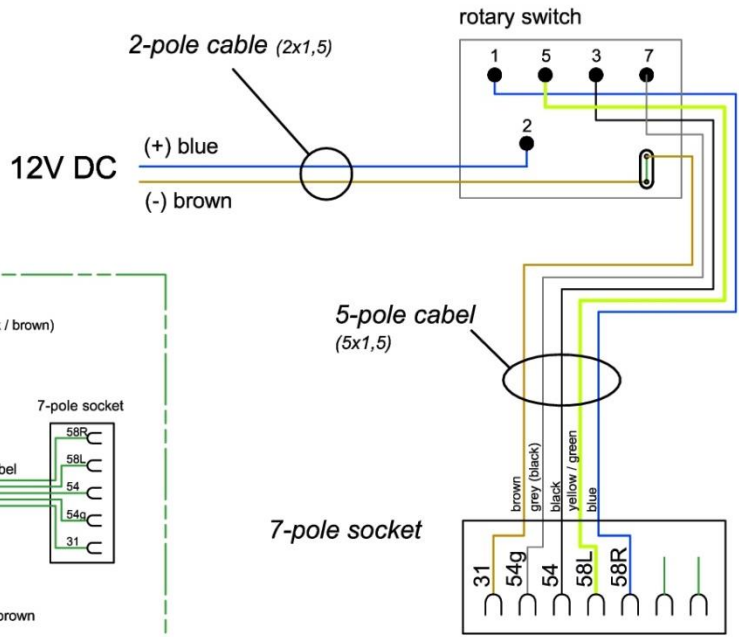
rotary switch

1 5 3 7

2

2-pole cable (2x1,5)

12V DC

(+) blue

(-) brown

/ brown)

7-pole socket

58R
58L
54
54g
31

bel

brown

5-pole cabel (5x1,5)

brown
grey (black)
black
yellow / green
blue

7-pole socket

31 54g 54 58L 58R